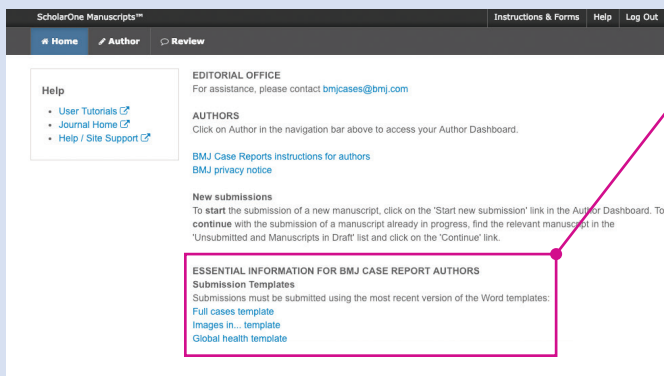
ScholarOne Manuscripts™

Instructions & Forms | Help | Log Out

Home | Author | Review

Help

- User Tutorials
- Journal Home
- Help / Site Support

EDITORIAL OFFICE
For assistance, please contact bmjcases@bmj.com

AUTHORS
Click on Author in the navigation bar above to access your Author Dashboard.

BMJ Case Reports instructions for authors
BMJ privacy notice

New submissions
To **start** the submission of a new manuscript, click on the 'Start new submission' link in the Author Dashboard. To **continue** with the submission of a manuscript already in progress, find the relevant manuscript in the 'Unsubmitted and Manuscripts in Draft' list and click on the 'Continue' link.

ESSENTIAL INFORMATION FOR BMJ CASE REPORT AUTHORS
**Submission Templates**
Submissions must be submitted using the most recent version of the Word templates:
Full cases template
Images in... template
Global health template